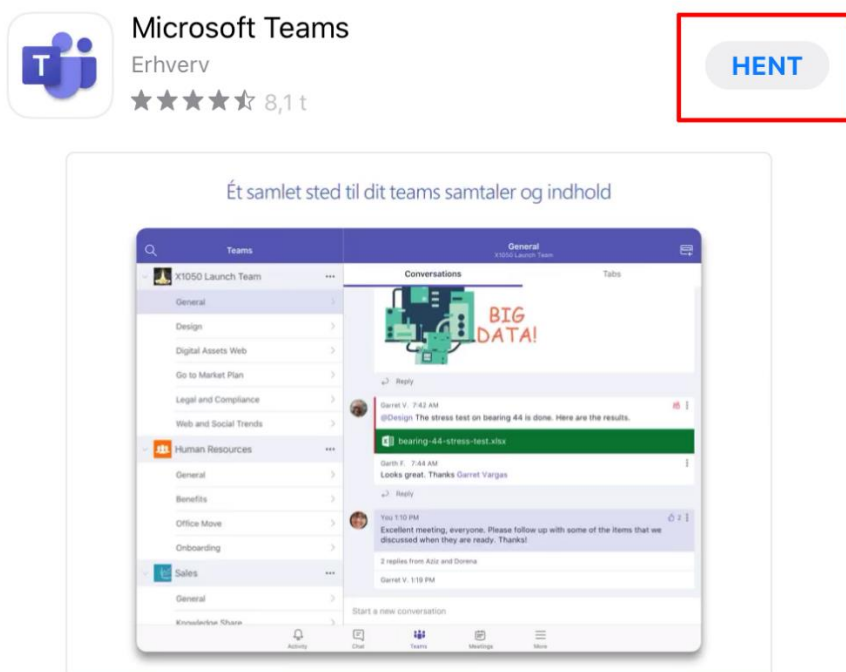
Microsoft Teams
Erhverv
★★★★☆ 8,1 t

HENT

Ét samlet sted til dit teams samtaler og indhold

Teams

X1050 Launch Team
General
Design
Digital Assets Web
Go to Market Plan
Legal and Compliance
Web and Social Trends
Human Resources
General
Benefits
Office Move
Onboarding
Sales
General
Knowledge Share

General
X1050 Launch Team

Conversations
Tabs

BIG DATA!

Reply

Garret V. 7:42 AM
@Design The stress test on bearing 44 is done. Here are the results.

bearing-44-stress-test.xlsx

Garth F. 7:44 AM
Looks great. Thanks Garret Vargas

Reply

You 1:10 PM
Excellent meeting, everyone. Please follow up with some of the items that we discussed when they are ready. Thanks!

2 replies from Aziz and Dorena

Garret V. 1:19 PM

Start a new conversation

Activity
Chat
Teams
Meetings
More